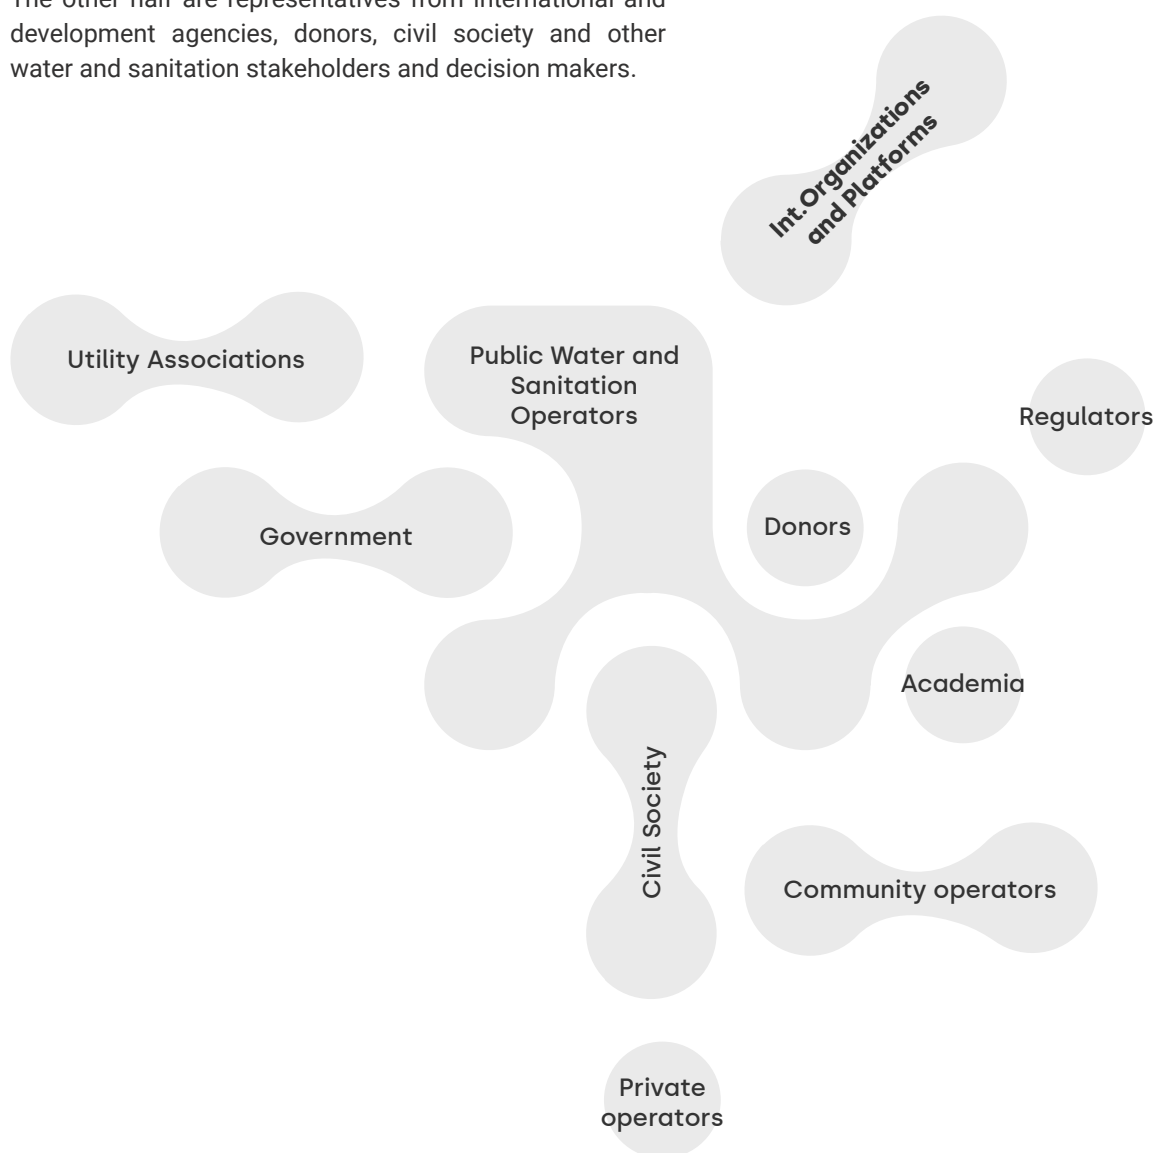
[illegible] development agencies, donors, civil society and other water and sanitation stakeholders and decision makers.

Int.Organizations and Platforms

Utility Associations

Public Water and Sanitation Operators

Regulators

Government

Donors

Academia

Civil Society

Community operators

Private operators